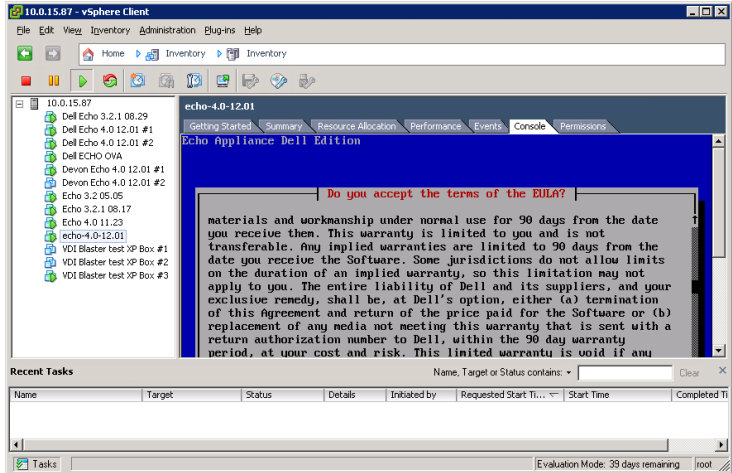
10.0.15.87 - vSphere Client

File Edit View Inventory Administration Plug-ins Help

Home Inventory Inventory

10.0.15.87
Dell Echo 3.2.1 08.29
Dell Echo 4.0 12.01 #1
Dell Echo 4.0 12.01 #2
Dell ECHO OVA
Devon Echo 4.0 12.01 #1
Devon Echo 4.0 12.01 #2
Echo 3.2 05.05
Echo 3.2.1 08.17
Echo 4.0 11.23
echo-4.0-12.01
VDI Blaster test XP Box #1
VDI Blaster test XP Box #2
VDI Blaster test XP Box #3

echo-4.0-12.01

Getting Started Summary Resource Allocation Performance Events Console Permissions

Echo Appliance Dell Edition

Do you accept the terms of the EULA?

materials and workmanship under normal use for 90 days from the date you receive them. This warranty is limited to you and is not transferable. Any implied warranties are limited to 90 days from the date you receive the Software. Some jurisdictions do not allow limits on the duration of an implied warranty, so this limitation may not apply to you. The entire liability of Dell and its suppliers, and your exclusive remedy, shall be, at Dell's option, either (a) termination of this Agreement and return of the price paid for the Software or (b) replacement of any media not meeting this warranty that is sent with a return authorization number to Dell, within the 90 day warranty period, at your cost and risk. This limited warranty is void if any

Recent Tasks

Name, Target or Status contains: ▾ Clear

| Name | Target | Status | Details | Initiated by | Requested Start Ti... | Start Time | Completed Ti |
|---|---|---|---|---|---|---|---|

Tasks

Evaluation Mode: 39 days remaining root